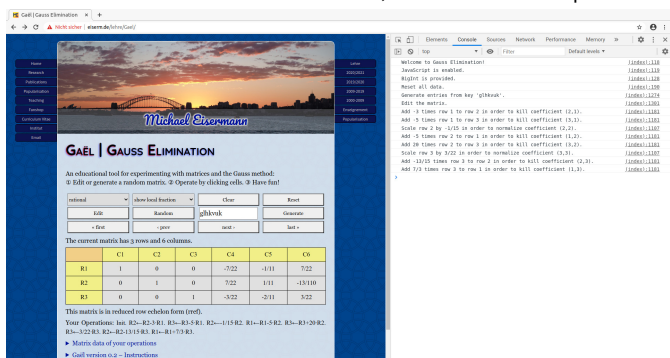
Gaël | Gauss Elimination × +

← → C ⚠ Nicht sicher | eiserm.de/lehre/Gael/

Home
Research
Publications
Popularization
Teaching
Tutorship
Curriculum Vitae
Institut
Email

Lehre
2020/2021
2019/2020
2018/2019
2008-2018
2000-2008
Einzelgenesen
Popularisation

Michael Eisermann

Gaël | Gauss Elimination

An educational tool for experimenting with matrices and the Gauss method: ① Edit or generate a random matrix. ② Operate by clicking cells. ③ Have fun!

| rational | show local fraction | Clear | Reset |
|---|---|---|---|
| Edit | Random | glhkvuk | Generate |
| « first | ‹ prev | next › | last » |

The current matrix has 3 rows and 6 columns.

| | C1 | C2 | C3 | C4 | C5 | C6 |
|---|---|---|---|---|---|---|
| R1 | 1 | 0 | 0 | -7/22 | -1/11 | 7/22 |
| R2 | 0 | 1 | 0 | 7/22 | 1/11 | -13/110 |
| R3 | 0 | 0 | 1 | -3/22 | -2/11 | 3/22 |

This matrix is in reduced row echelon form (rref).

Your Operations: Init. R2←R2-3·R1. R3←R3-5·R1. R2←-1/15·R2. R1←R1-5·R2. R3←R3+20·R2. R3←-3/22·R3. R2←R2-13/15·R3. R1←R1+7/3·R3.

► Matrix data of your operations

► Gaël version 0.2 – Instructions

Elements Console Sources Network Performance Memory »

top Filter Default levels

Welcome to Gauss Elimination! (index):118
JavaScript is enabled. (index):119
BigInt is provided. (index):120
Reset all data. (index):190
Generate entries from key 'glhkvuk'. (index):1274
Edit the matrix. (index):1301
Add -3 times row 1 to row 2 in order to kill coefficient (2,1). (index):1181
Add -5 times row 1 to row 3 in order to kill coefficient (3,1). (index):1181
Scale row 2 by -1/15 in order to normalize coefficient (2,2). (index):1107
Add -5 times row 2 to row 1 in order to kill coefficient (1,2). (index):1181
Add 20 times row 2 to row 3 in order to kill coefficient (3,2). (index):1181
Scale row 3 by 3/22 in order to normalize coefficient (3,3). (index):1107
Add -13/15 times row 3 to row 2 in order to kill coefficient (2,3). (index):1181
Add 7/3 times row 3 to row 1 in order to kill coefficient (1,3). (index):1181